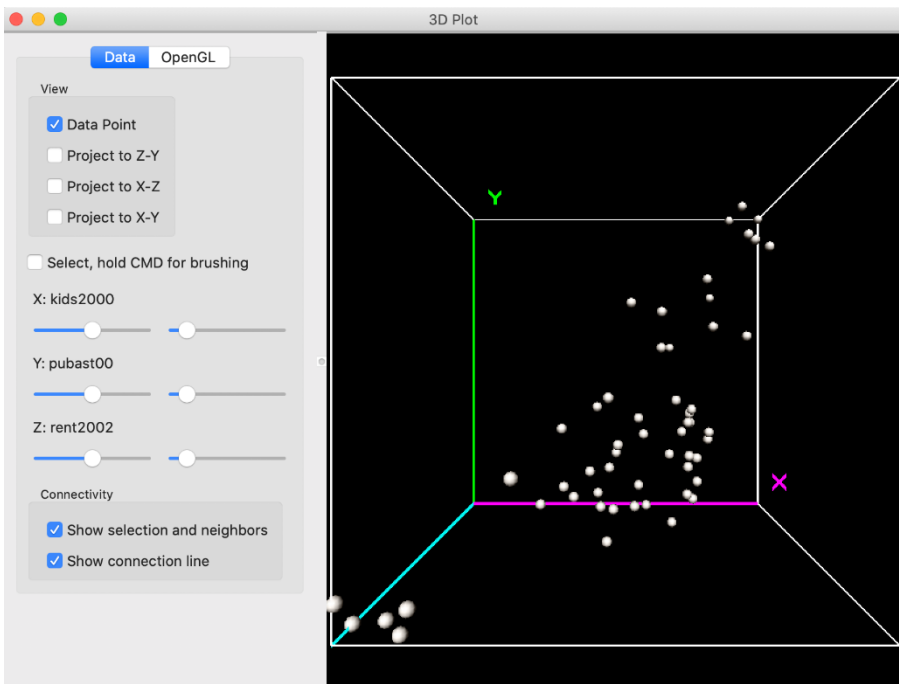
3D Plot

Data OpenGL

View

Data Point

Project to Z-Y

Project to X-Z

Project to X-Y

Select, hold CMD for brushing

X: kids2000

Y: pubast00

Z: rent2002

Connectivity

Show selection and neighbors

Show connection line

Y

X